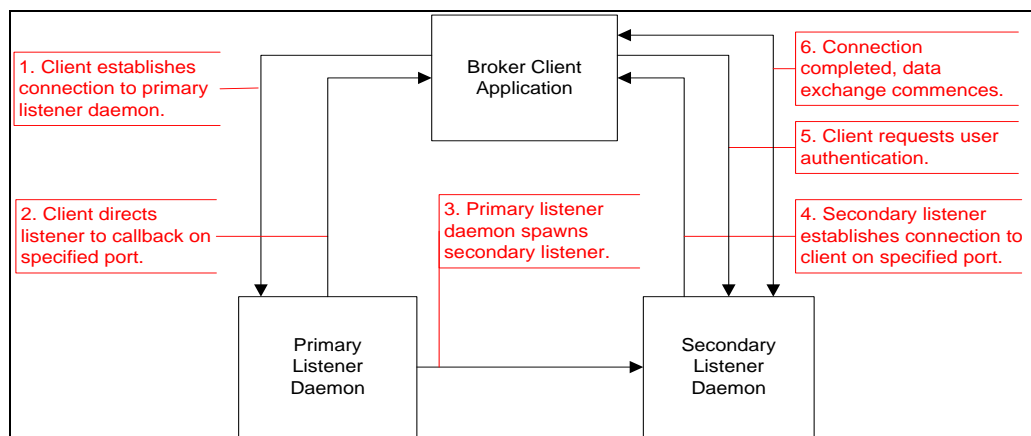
Broker Client Application

1. Client establishes connection to primary listener daemon.

2. Client directs listener to callback on specified port.

3. Primary listener daemon spawns secondary listener.

4. Secondary listener establishes connection to client on specified port.

5. Client requests user authentication.

6. Connection completed, data exchange commences.

Primary Listener Daemon

Secondary Listener Daemon